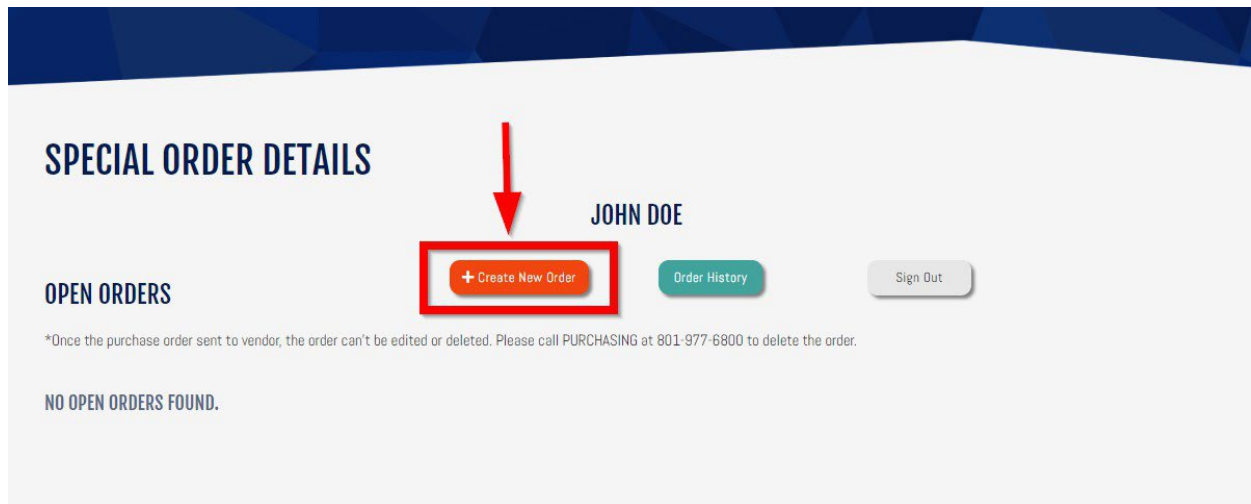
SPECIAL ORDER DETAILS

JOHN DOE

OPEN ORDERS

+ Create New Order

Order History

Sign Out

*Once the purchase order sent to vendor, the order can't be edited or deleted. Please call PURCHASING at 801-977-6800 to delete the order.

NO OPEN ORDERS FOUND.